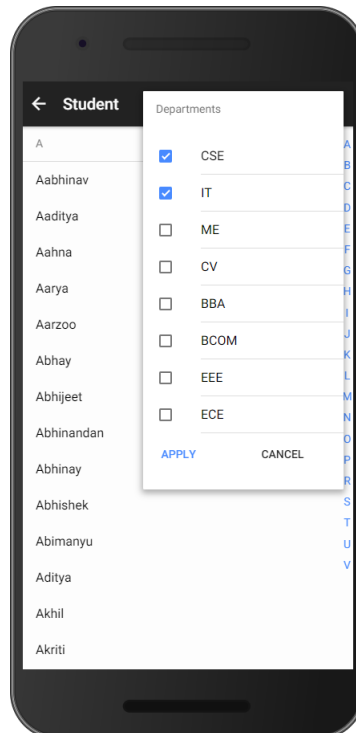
← Student

A

Aabhinav

Aaditya

Aahna

Aarya

Aarzoo

Abhay

Abhijeet

Abhinandan

Abhinay

Abhishek

Abimanyu

Aditya

Akhil

Akriti

Departments

CSE

IT

ME

CV

BBA

BCOM

EEE

ECE

APPLY

CANCEL

A
B
C
D
E
F
G
H
I
J
K
L
M
N
O
P
R
S
T
U
V